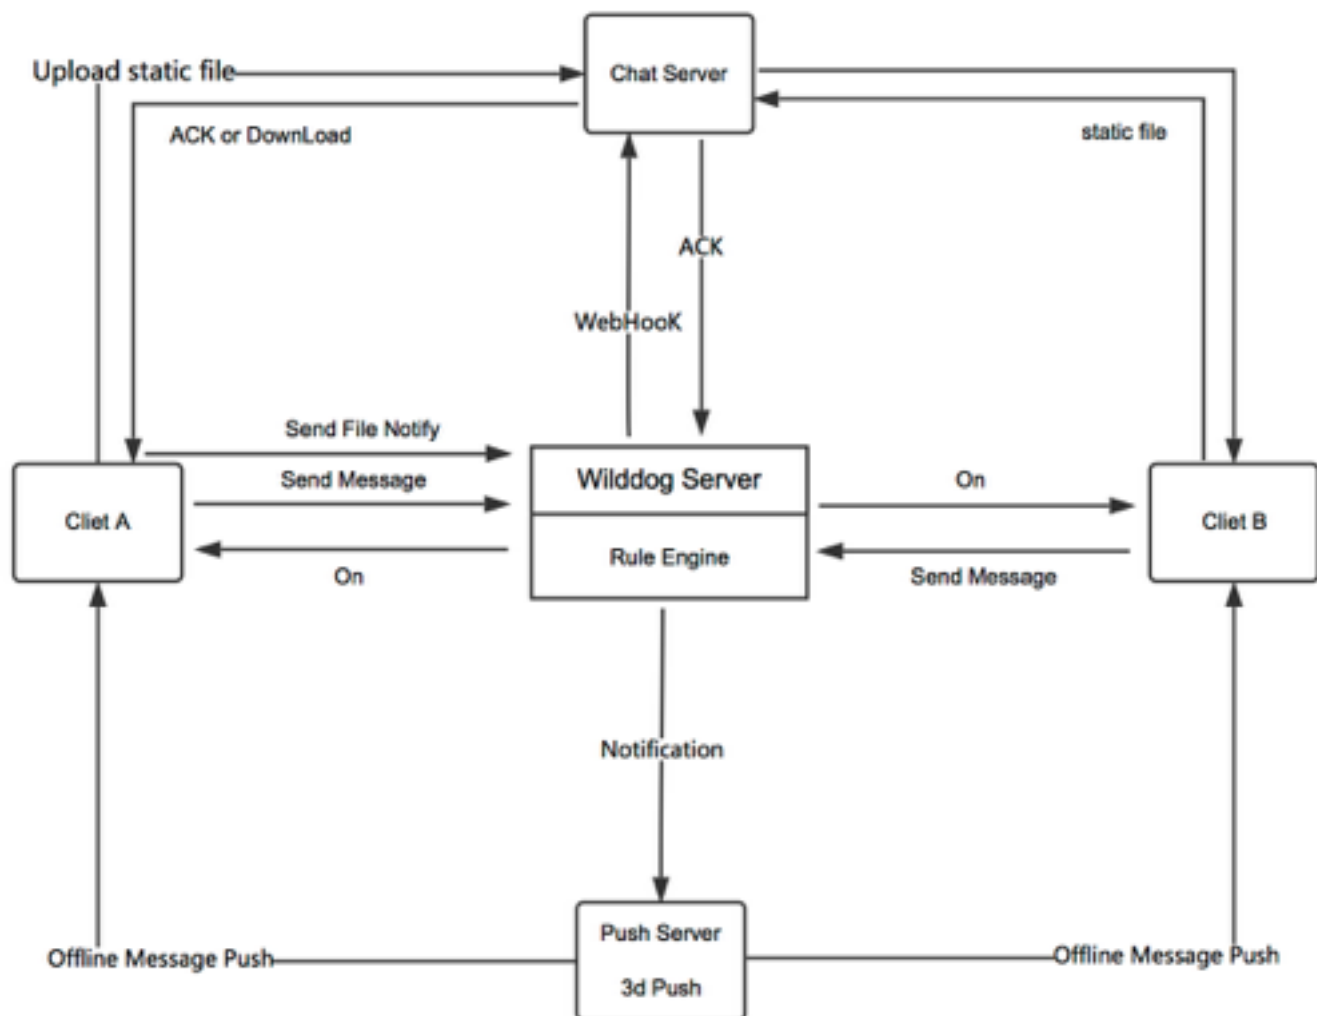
Upload static file

Chat Server

ACK or DownLoad

static file

ACK

WebHooK

Send File Notify

Send Message

Cliet A

Wilddog Server

Rule Engine

On

On

Cliet B

Send Message

Notification

Offline Message Push

Push Server

3d Push

Offline Message Push